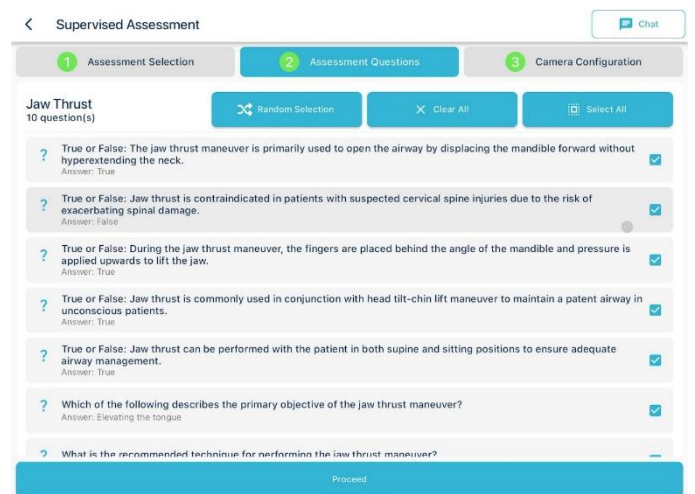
< Supervised Assessment

Chat

1 Assessment Selection

2 Assessment Questions

3 Camera Configuration

Jaw Thrust
10 question(s)

Random Selection

Clear All

Select All

? True or False: The jaw thrust maneuver is primarily used to open the airway by displacing the mandible forward without hyperextending the neck.
Answer: True

? True or False: Jaw thrust is contraindicated in patients with suspected cervical spine injuries due to the risk of exacerbating spinal damage.
Answer: False

? True or False: During the jaw thrust maneuver, the fingers are placed behind the angle of the mandible and pressure is applied upwards to lift the jaw.
Answer: True

? True or False: Jaw thrust is commonly used in conjunction with head tilt-chin lift maneuver to maintain a patent airway in unconscious patients.
Answer: True

? True or False: Jaw thrust can be performed with the patient in both supine and sitting positions to ensure adequate airway management.
Answer: True

? Which of the following describes the primary objective of the jaw thrust maneuver?
Answer: Elevating the tongue

? What is the recommended technique for performing the jaw thrust maneuver?

Proceed